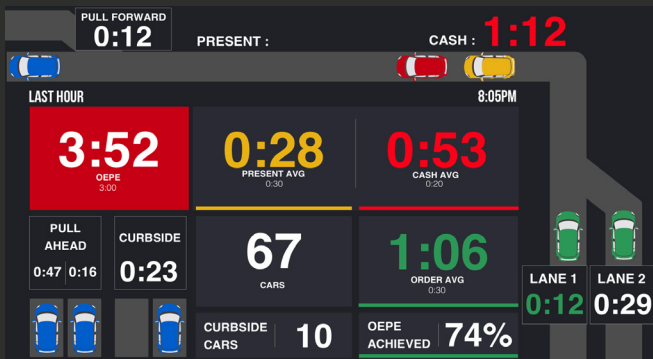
PULL FORWARD
0:12

PRESENT :

CASH : 1:12

LAST HOUR

8:05PM

3:52
OEPE
3:00

0:28
PRESENT AVG
0:30

0:53
CASH AVG
0:20

PULL AHEAD
0:47 0:16

CURBSIDE
0:23

67
CARS

1:06
ORDER AVG
0:30

LANE 1
0:12

LANE 2
0:29

CURBSIDE CARS
10

OEPE ACHIEVED
74%